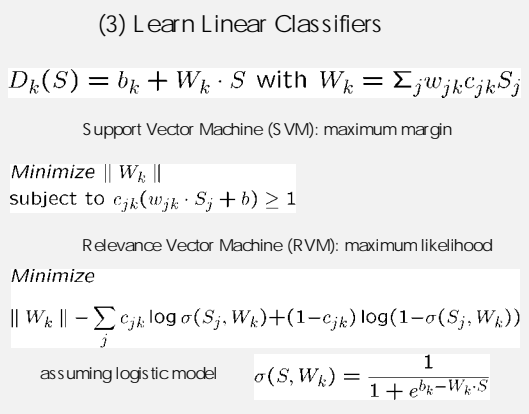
(3) Learn Linear Classifiers

$D_k(S) = b_k + W_k \cdot S$ with $W_k = \Sigma_j w_{jk} c_{jk} S_j$

Support Vector Machine (SVM): maximum margin

*Minimize* $\| W_k \|$
subject to $c_{jk}(w_{jk} \cdot S_j + b) \geq 1$

Relevance Vector Machine (RVM): maximum likelihood

*Minimize*

$\| W_k \| - \sum_j c_{jk} \log \sigma(S_j, W_k) + (1 - c_{jk}) \log(1 - \sigma(S_j, W_k))$

assuming logistic model $\sigma(S, W_k) = \frac{1}{1 + e^{b_k - W_k \cdot S}}$